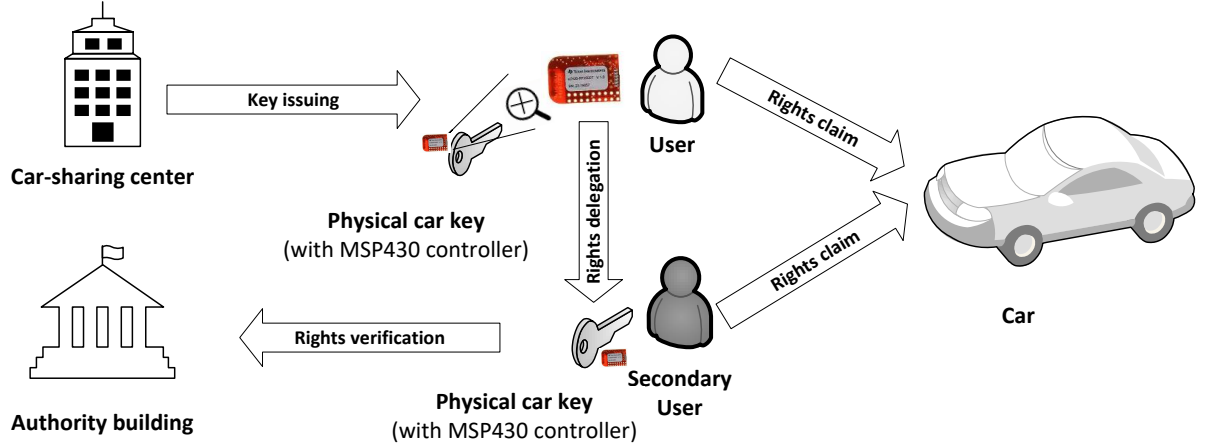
Car-sharing center

Key issuing

User

Rights claim

Rights delegation

Physical car key
(with MSP430 controller)

Rights claim

Car

Rights verification

Secondary User

Authority building

Physical car key
(with MSP430 controller)